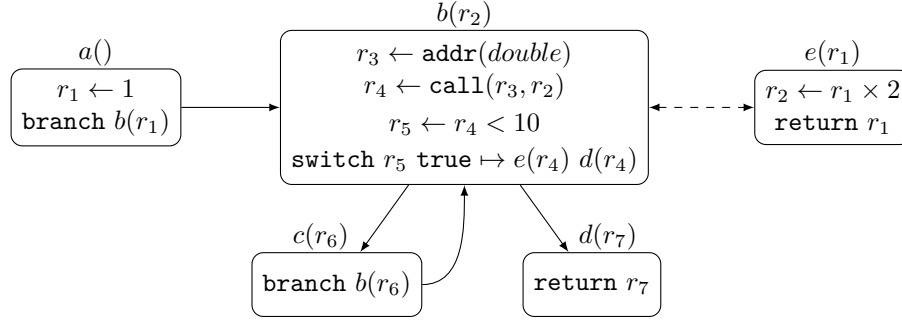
$b(r_2)$

$a()$

$r_1 \leftarrow 1$
branch $b(r_1)$

$r_3 \leftarrow \texttt{addr}(double)$
$r_4 \leftarrow \texttt{call}(r_3, r_2)$
$r_5 \leftarrow r_4 < 10$
switch $r_5$ true $\mapsto e(r_4)$ $d(r_4)$

$e(r_1)$

$r_2 \leftarrow r_1 \times 2$
return $r_1$

$c(r_6)$

branch $b(r_6)$

$d(r_7)$

return $r_7$